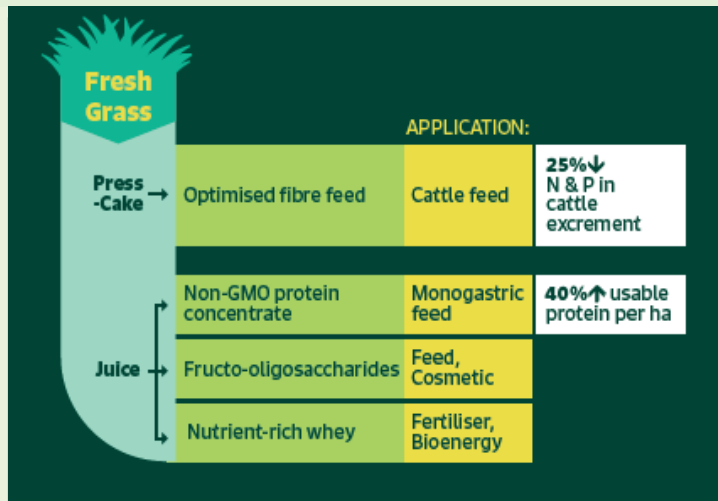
Fresh Grass

APPLICATION:

Press-Cake → Optimised fibre feed | Cattle feed | 25%↓ N & P in cattle excrement

Non-GMO protein concentrate | Monogastric feed | 40%↑ usable protein per ha

Juice → Fructo-oligosaccharides | Feed, Cosmetic

Nutrient-rich whey | Fertiliser, Bioenergy